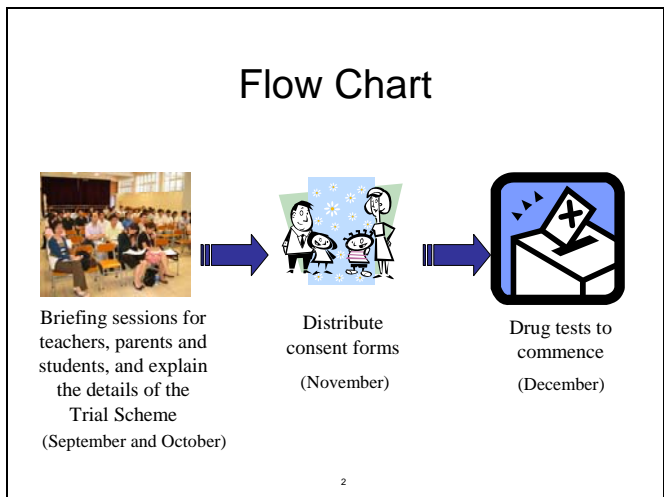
Flow Chart

Briefing sessions for teachers, parents and students, and explain the details of the Trial Scheme

(September and October)

Distribute consent forms

(November)

Drug tests to commence

(December)

2